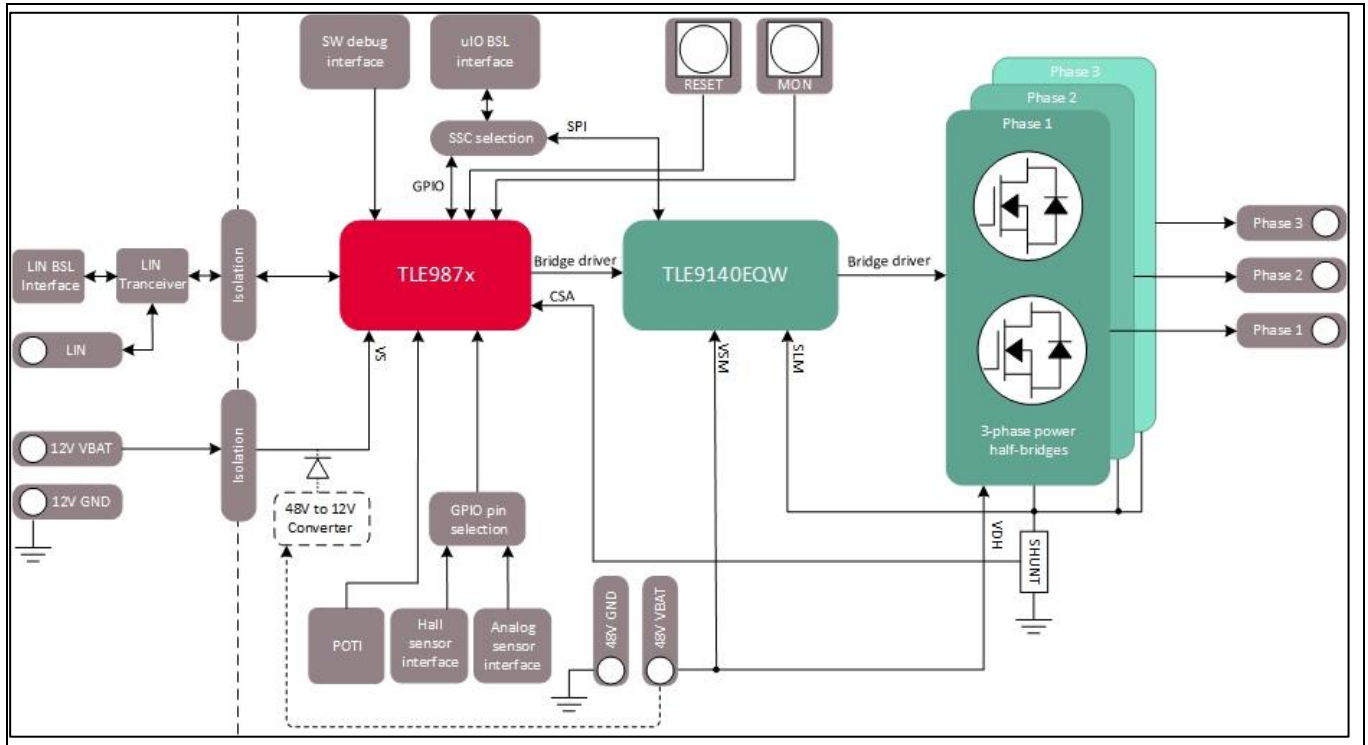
SW debug interface

uIO BSL interface

RESET

MON

Phase 3

Phase 2

Phase 1

SSC selection

SPI

GPIO

LIN BSL Interface

LIN Tranceiver

Isolation

TLE987x

Bridge driver

TLE9140EQW

Bridge driver

CSA

Phase 3

Phase 2

Phase 1

LIN

VS

VSM

SLM

12V VBAT

Isolation

3-phase power half-bridges

12V GND

48V to 12V Converter

GPIO pin selection

VDH

SHUNT

POTI

Hall sensor interface

Analog sensor interface

48V GND

48V VBAT